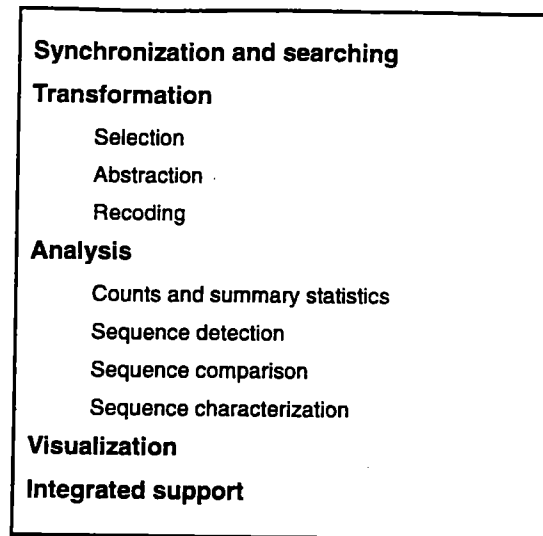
Synchronization and searching
Transformation
Selection
Abstraction
Recoding
Analysis
Counts and summary statistics
Sequence detection
Sequence comparison
Sequence characterization
Visualization
Integrated support